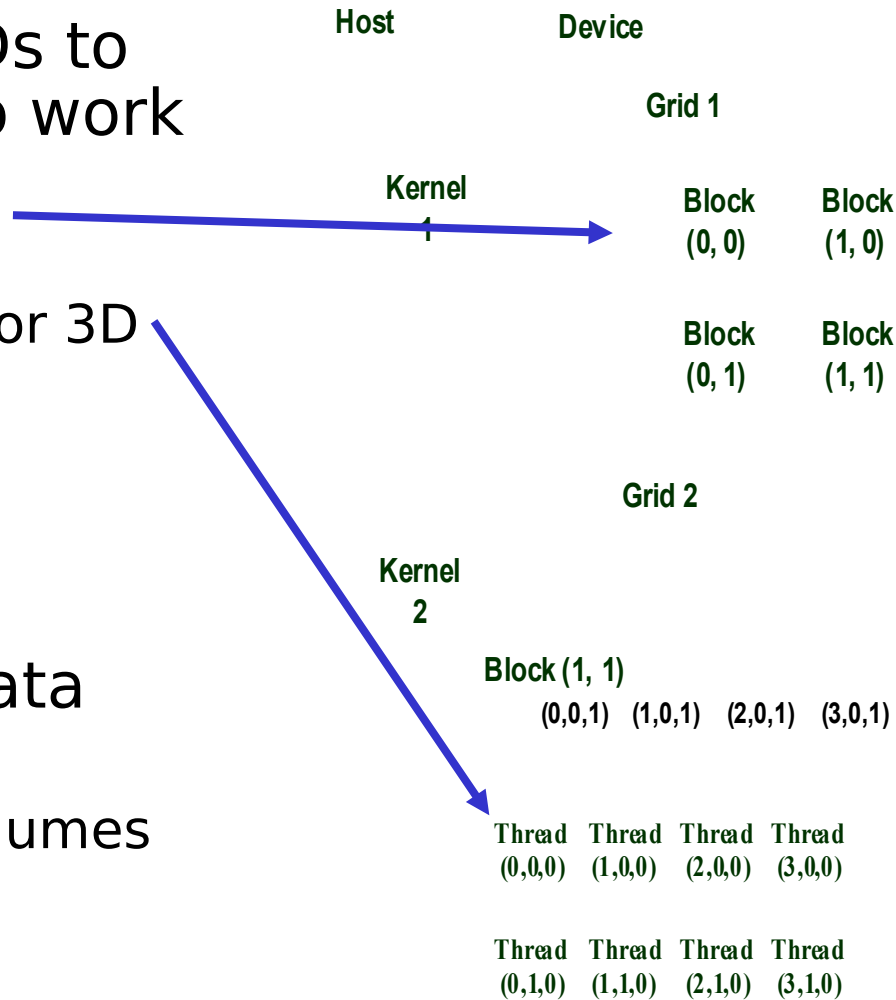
Ds to
o work

or 3D

ata

umes

Host

Device

Grid 1

Kernel 1

Block (0, 0)

Block (1, 0)

Block (0, 1)

Block (1, 1)

Grid 2

Kernel 2

Block (1, 1)

(0,0,1) (1,0,1) (2,0,1) (3,0,1)

| Thread (0,0,0) | Thread (1,0,0) | Thread (2,0,0) | Thread (3,0,0) |
|---|---|---|---|
| Thread (0,1,0) | Thread (1,1,0) | Thread (2,1,0) | Thread (3,1,0) |